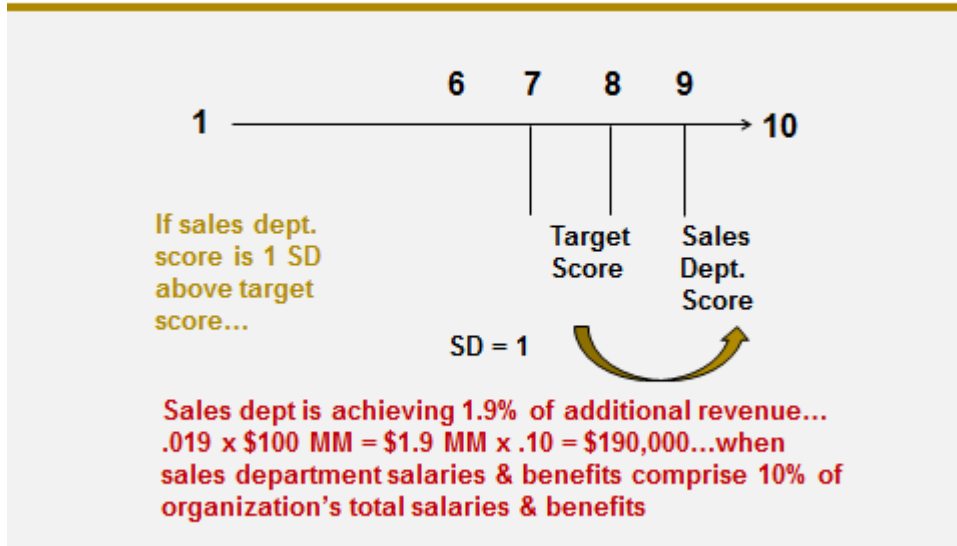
6 7 8 9

1 10

If sales dept. score is 1 SD above target score…

Target Score

Sales Dept. Score

SD = 1

Sales dept is achieving 1.9% of additional revenue… .019 x \$100 MM = \$1.9 MM x .10 = \$190,000…when sales department salaries & benefits comprise 10% of organization's total salaries & benefits